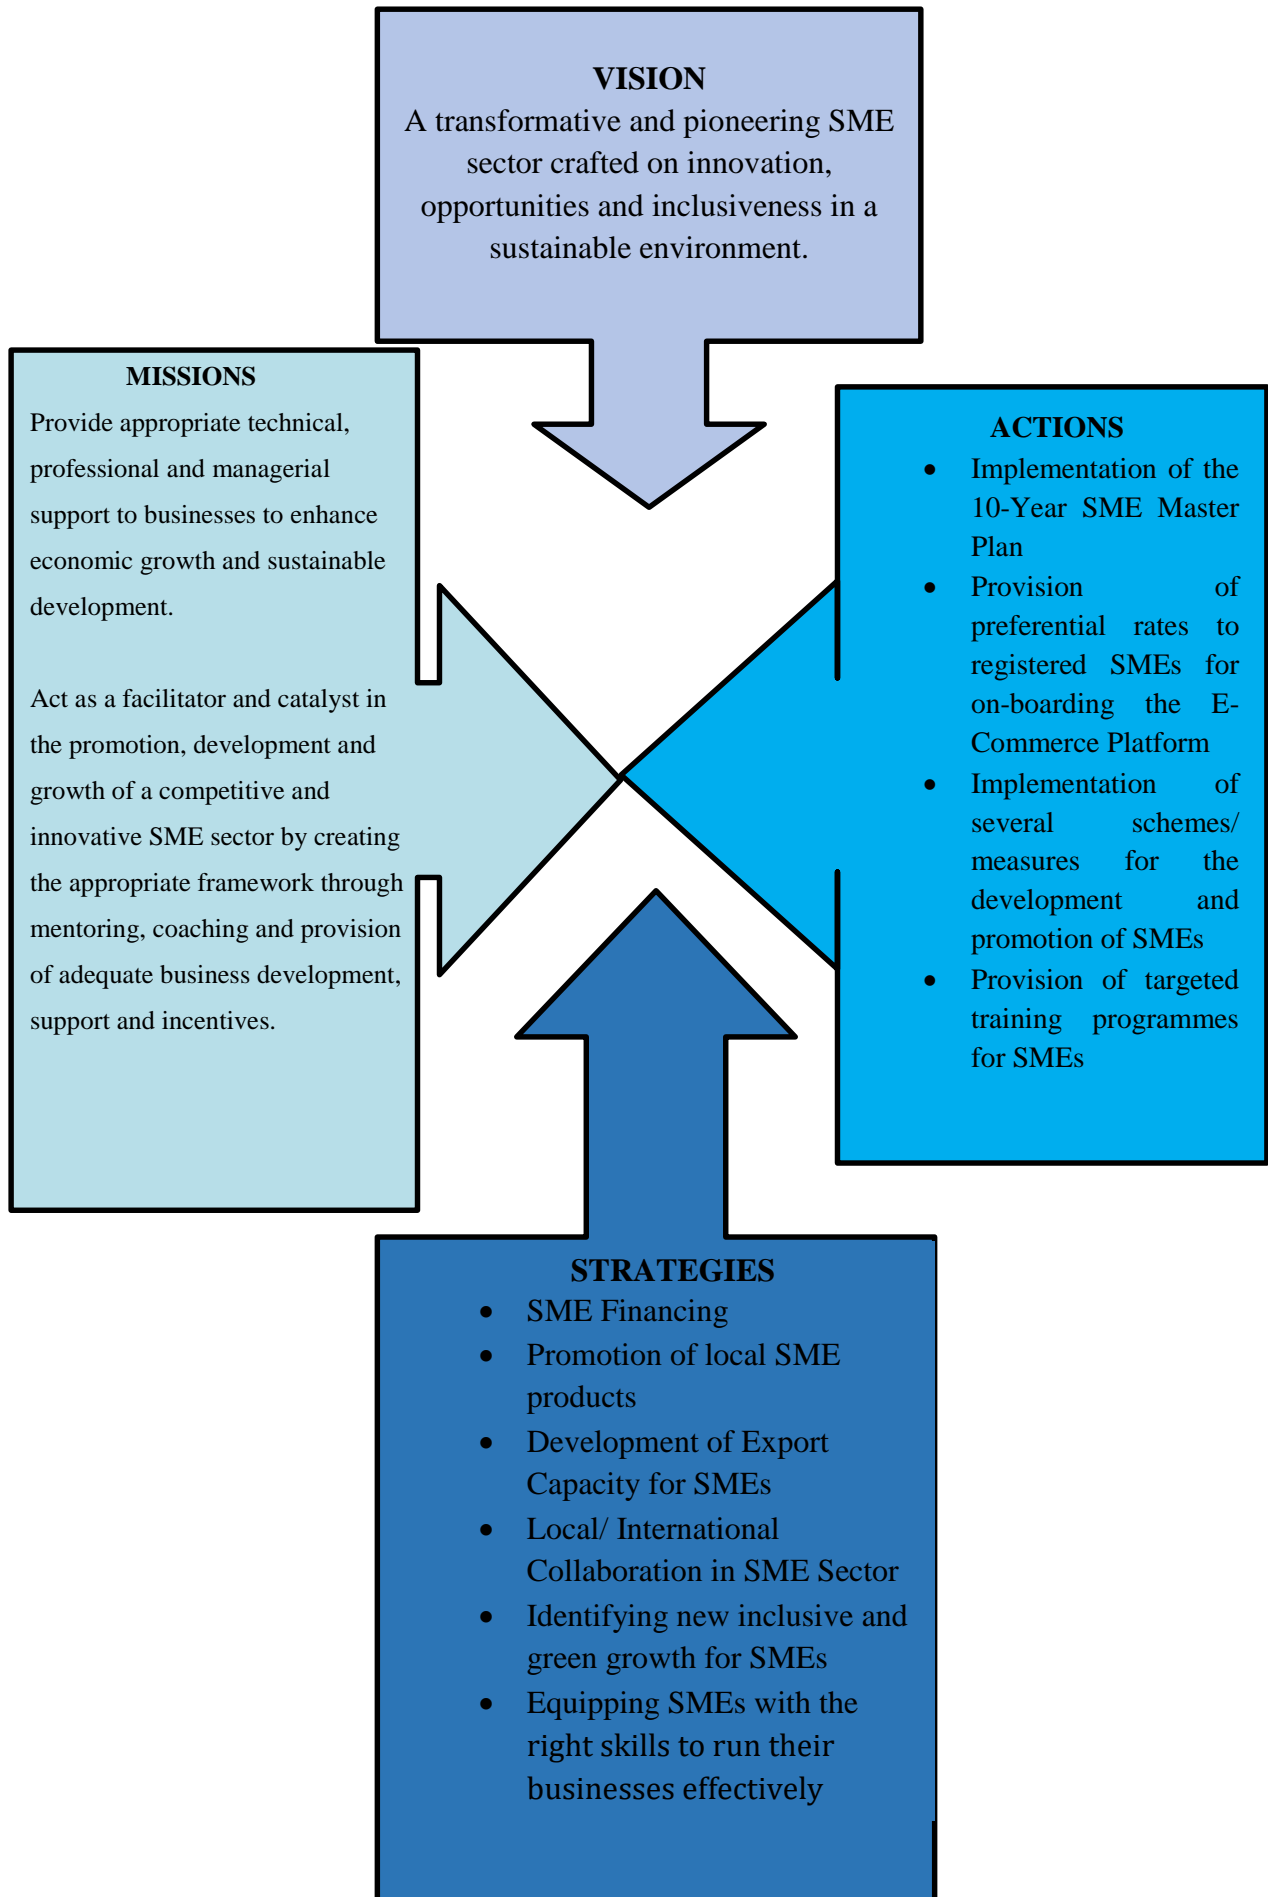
VISION

A transformative and pioneering SME sector crafted on innovation, opportunities and inclusiveness in a sustainable environment.

MISSIONS

Provide appropriate technical, professional and managerial support to businesses to enhance economic growth and sustainable development.

Act as a facilitator and catalyst in the promotion, development and growth of a competitive and innovative SME sector by creating the appropriate framework through mentoring, coaching and provision of adequate business development, support and incentives.

ACTIONS

- Implementation of the 10-Year SME Master Plan
- Provision of preferential rates to registered SMEs for on-boarding the E-Commerce Platform
- Implementation of several schemes/ measures for the development and promotion of SMEs
- Provision of targeted training programmes for SMEs

STRATEGIES

- SME Financing
- Promotion of local SME products
- Development of Export Capacity for SMEs
- Local/ International Collaboration in SME Sector
- Identifying new inclusive and green growth for SMEs
- Equipping SMEs with the right skills to run their businesses effectively